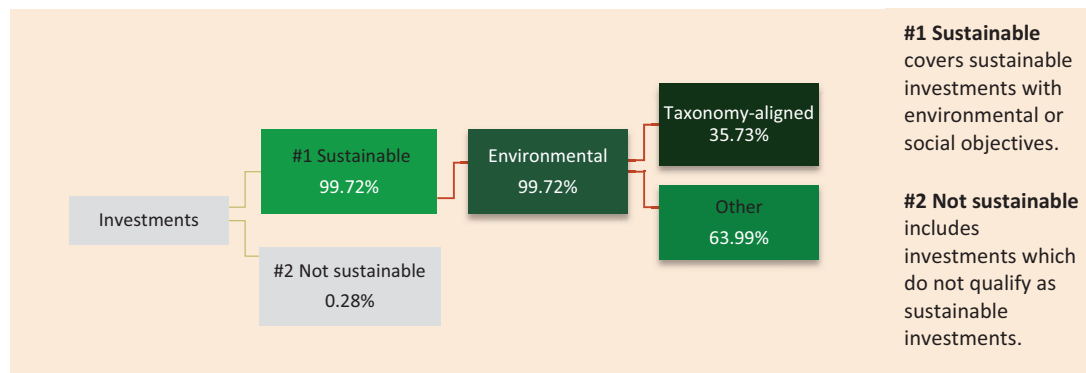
Investments

#1 Sustainable
99.72%

#2 Not sustainable
0.28%

Environmental
99.72%

Taxonomy-aligned
35.73%

Other
63.99%

**#1 Sustainable** covers sustainable investments with environmental or social objectives.

**#2 Not sustainable** includes investments which do not qualify as sustainable investments.